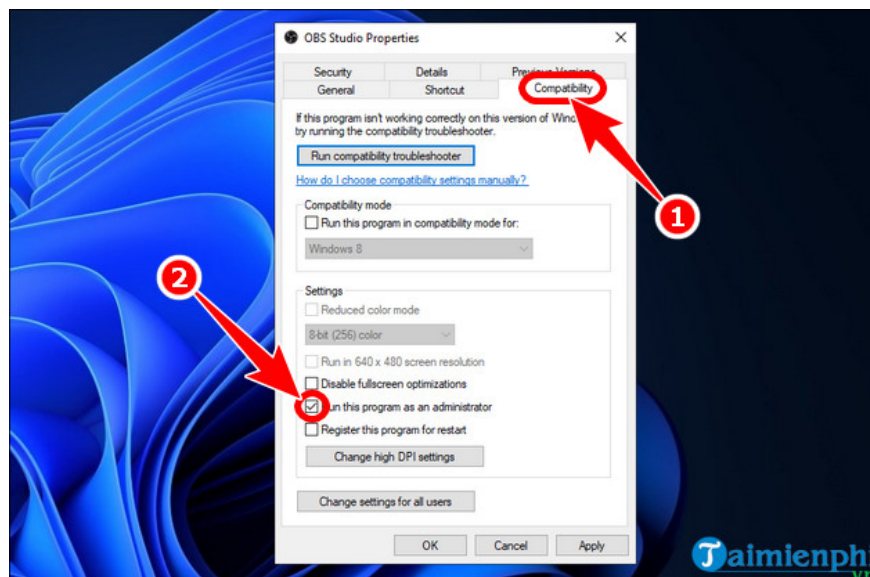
OBS Studio Properties

Security | Details | Previous Versions
General | Shortcut | Compatibility

If this program isn't working correctly on this version of Windows, try running the compatibility troubleshooter.

Run compatibility troubleshooter

How do I choose compatibility settings manually?

Compatibility mode
Run this program in compatibility mode for:
Windows 8

Settings
Reduced color mode
8-bit (256) color
Run in 640 x 480 screen resolution
Disable fullscreen optimizations
Run this program as an administrator
Register this program for restart
Change high DPI settings

Change settings for all users

OK Cancel Apply

1
2

Taimienphi